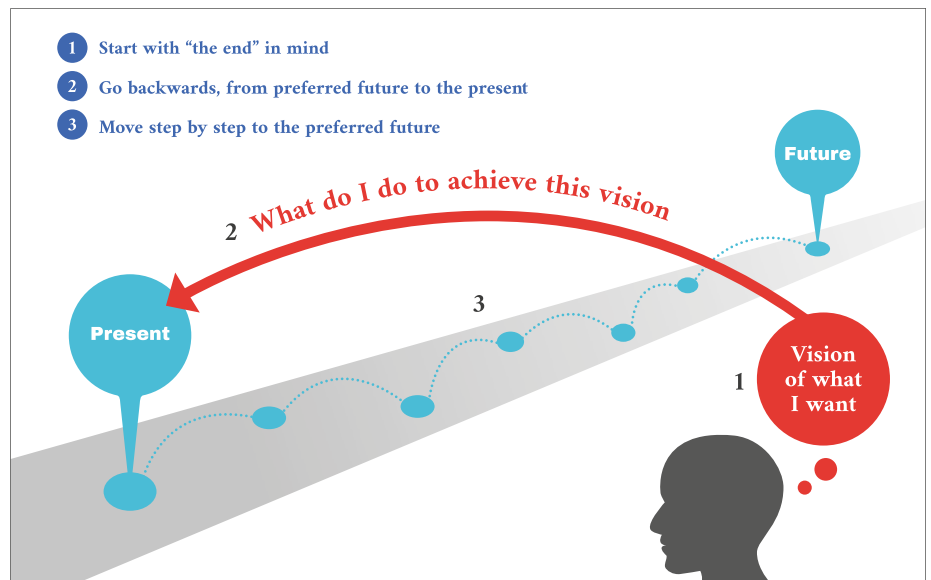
1 Start with “the end” in mind

2 Go backwards, from preferred future to the present

3 Move step by step to the preferred future

Future

2 What do I do to achieve this vision

3

Present

1

Vision of what I want